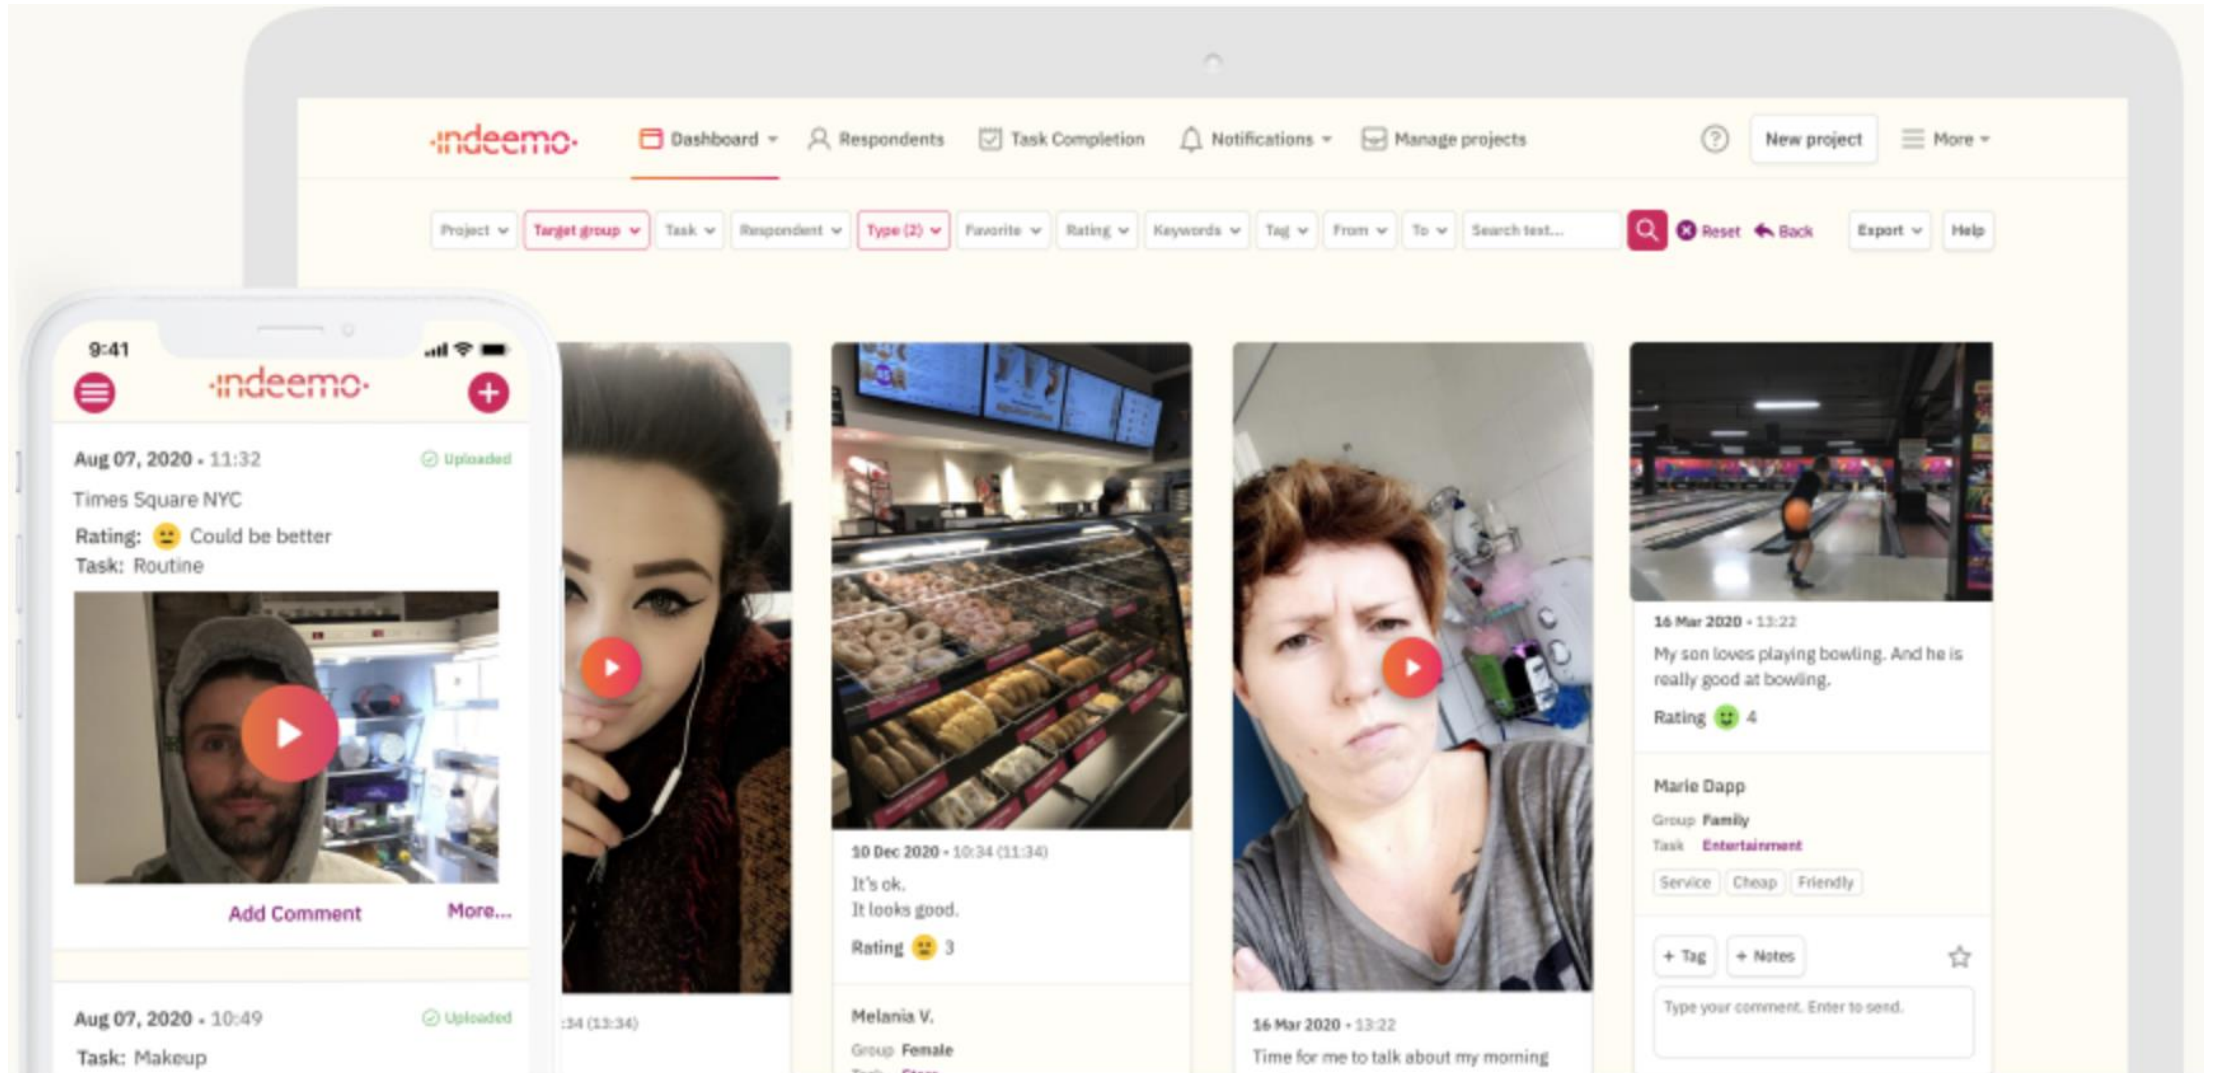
indeemo

Dashboard Respondents Task Completion Notifications Manage projects

New project More

Project Target group Task Respondent Type (2) Favorite Rating Keywords Tag From To Search text... Reset Back Export Help

9:41

indeemo

Aug 07, 2020 • 11:32 Uploaded

Times Square NYC

Rating: Could be better

Task: Routine

Add Comment More...

Aug 07, 2020 • 10:49 Uploaded

Task: Makeup

:34 (13:34)

10 Dec 2020 • 10:34 (11:34)

It's ok.
It looks good.

Rating 3

Melania V.

Group Female

16 Mar 2020 • 13:22

Time for me to talk about my morning

16 Mar 2020 • 13:22

My son loves playing bowling. And he is really good at bowling.

Rating 4

Marie Dapp

Group Family

Task Entertainment

Service Cheap Friendly

+ Tag + Notes

Type your comment. Enter to send.